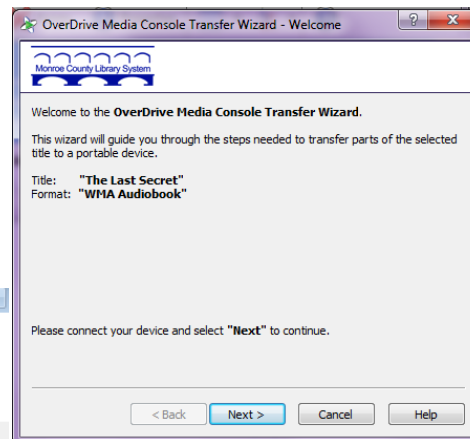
OverDrive Media Console Transfer Wizard - Welcome

?

Monroe County Library System

Welcome to the OverDrive Media Console Transfer Wizard.

This wizard will guide you through the steps needed to transfer parts of the selected title to a portable device.

Title: "The Last Secret"
Format: "WMA Audiobook"

Please connect your device and select "Next" to continue.

< Back
Next >
Cancel
Help